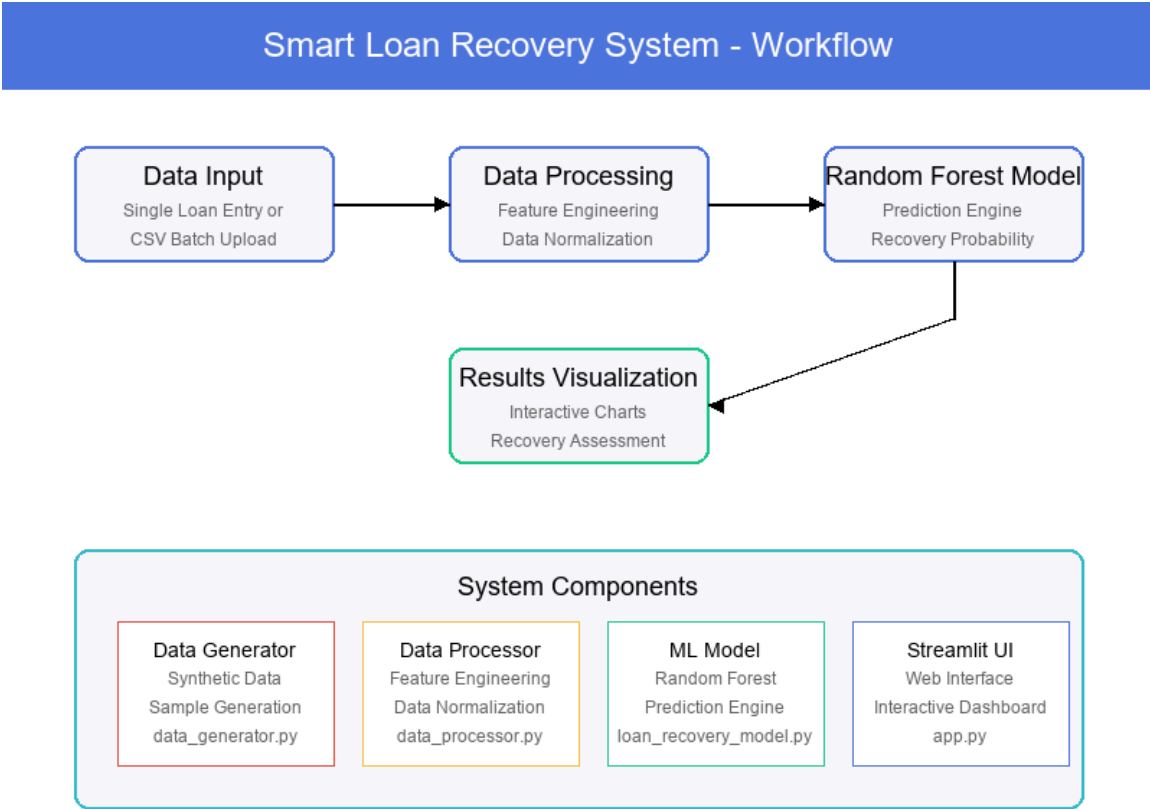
Smart Loan Recovery System - Workflow

Data Input
Single Loan Entry or
CSV Batch Upload

Data Processing
Feature Engineering
Data Normalization

Random Forest Model
Prediction Engine
Recovery Probability

Results Visualization
Interactive Charts
Recovery Assessment

System Components

Data Generator
Synthetic Data
Sample Generation
data_generator.py

Data Processor
Feature Engineering
Data Normalization
data_processor.py

ML Model
Random Forest
Prediction Engine
loan_recovery_model.py

Streamlit UI
Web Interface
Interactive Dashboard
app.py